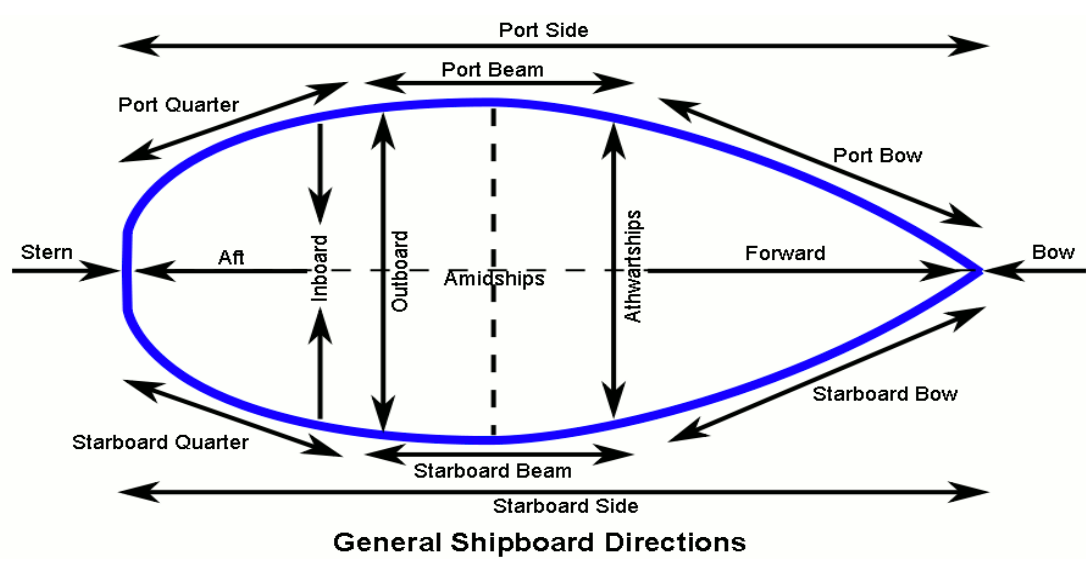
Port Side

Port Beam

Port Quarter

Port Bow

Stern

Aft

Inboard

Outboard

Amidships

Athwartships

Forward

Bow

Starboard Bow

Starboard Quarter

Starboard Beam

Starboard Side

General Shipboard Directions